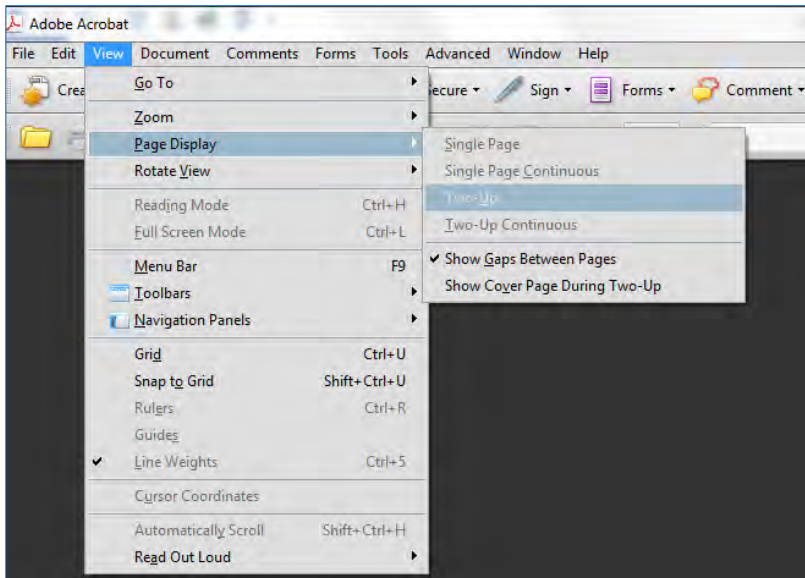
Adobe Acrobat

File Edit View Document Comments Forms Tools Advanced Window Help

Crea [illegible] ecure Sign Forms Comment

Go To
Zoom
Page Display
Rotate View
Reading Mode Ctrl+H
Full Screen Mode Ctrl+L
Menu Bar F9
Toolbars
Navigation Panels
Grid Ctrl+U
Snap to Grid Shift+Ctrl+U
Rulers Ctrl+R
Guides
Line Weights Ctrl+5
Cursor Coordinates
Automatically Scroll Shift+Ctrl+H
Read Out Loud

Single Page
Single Page Continuous
Two-Up
Two-Up Continuous
Show Gaps Between Pages
Show Cover Page During Two-Up